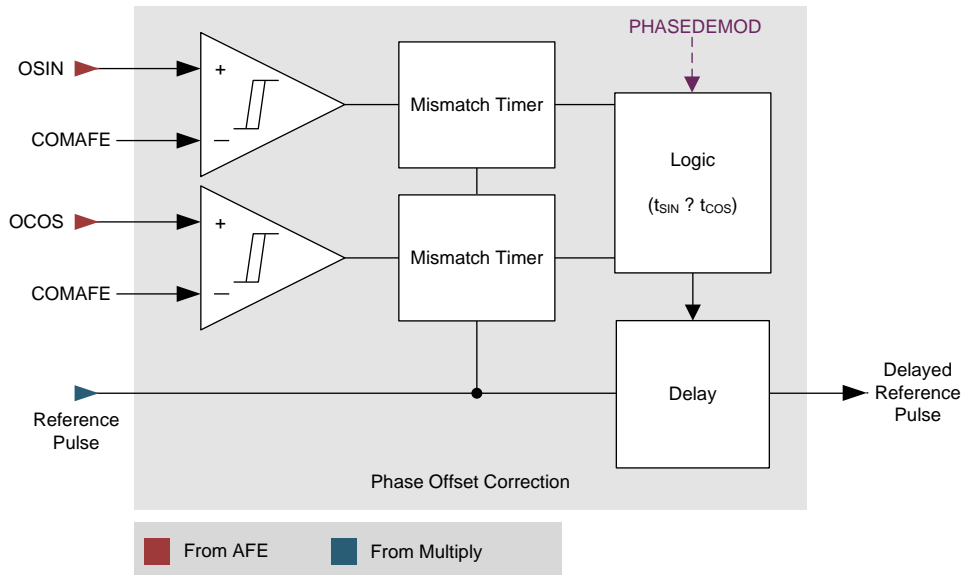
PHASEDEMOD

OSIN

+

−

COMAFE

Mismatch Timer

Logic

($t_{SIN}$ ? $t_{COS}$)

OCOS

+

−

COMAFE

Mismatch Timer

Reference Pulse

Delay

Delayed Reference Pulse

Phase Offset Correction

From AFE

From Multiply